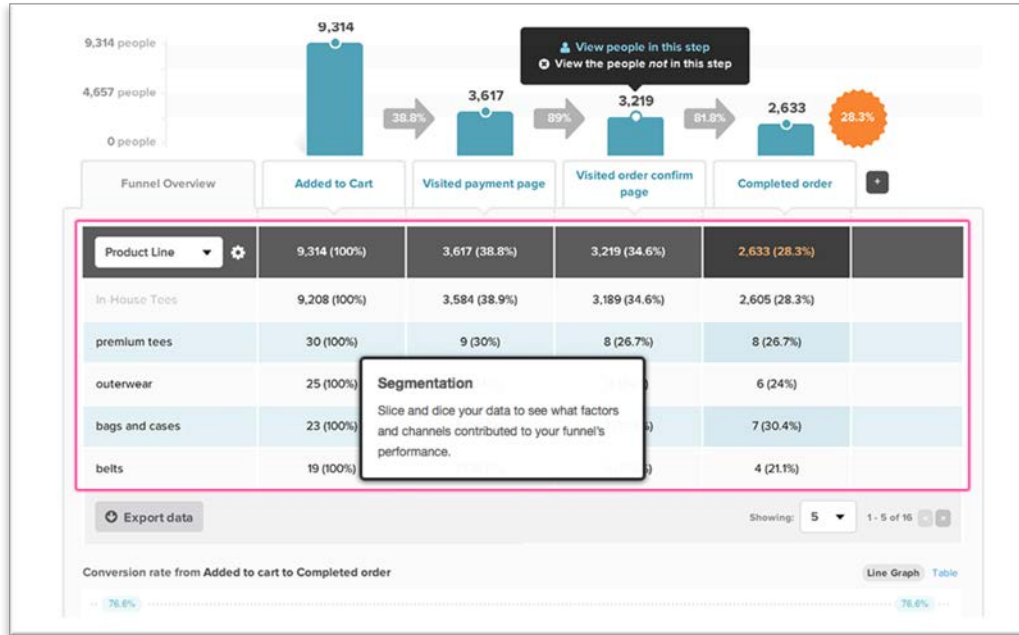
9,314 people

4,657 people

0 people

9,314

38.8%

3,617

89%

View people in this step
View the people *not* in this step

3,219

81.8%

2,633

28.3%

Funnel Overview | Added to Cart | Visited payment page | Visited order confirm page | Completed order | +

| Product Line | 9,314 (100%) | 3,617 (38.8%) | 3,219 (34.6%) | 2,633 (28.3%) |
|---|---|---|---|---|
| In House Tees | 9,208 (100%) | 3,584 (38.9%) | 3,189 (34.6%) | 2,605 (28.3%) |
| premium tees | 30 (100%) | 9 (30%) | 8 (26.7%) | 8 (26.7%) |
| outerwear | 25 (100%) | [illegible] | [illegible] | 6 (24%) |
| bags and cases | 23 (100%) | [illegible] | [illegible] | 7 (30.4%) |
| belts | 19 (100%) | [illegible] | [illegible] | 4 (21.1%) |

Segmentation
Slice and dice your data to see what factors and channels contributed to your funnel's performance.

Export data

Showing: 5 1 - 5 of 16

Conversion rate from Added to cart to Completed order

Line Graph Table

76.6%

76.6%